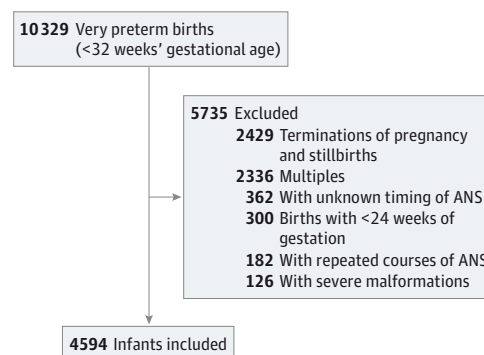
10 329 Very preterm births (<32 weeks' gestational age)

5735 Excluded
2429 Terminations of pregnancy and stillbirths
2336 Multiples
362 With unknown timing of ANS
300 Births with <24 weeks of gestation
182 With repeated courses of ANS
126 With severe malformations

4594 Infants included